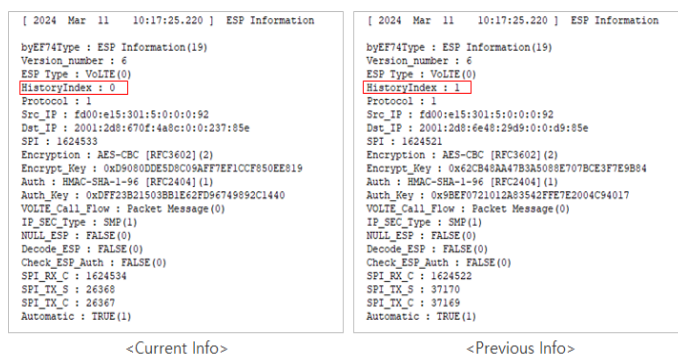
[ 2024 Mar 11 10:17:25.220 ] ESP Information

byEF74Type : ESP Information(19)
Version_number : 6
ESP Type : VoLTE(0)
HistoryIndex : 0
Protocol : 1
Src_IP : fd00:e15:301:5:0:0:0:92
Dst_IP : 2001:2d8:670f:4a8c:0:0:237:85e
SPI : 1624533
Encryption : AES-CBC [RFC3602](2)
Encrypt_Key : 0xD9080DDE5D8C09AFF7EF1CCF850EE819
Auth : HMAC-SHA-1-96 [RFC2404](1)
Auth_Key : 0xDFF23B21503BB1E62FD96749892C1440
VOLTE_Call_Flow : Packet Message(0)
IP_SEC_Type : SMP(1)
NULL_ESP : FALSE(0)
Decode_ESP : FALSE(0)
Check_ESP_Auth : FALSE(0)
SPI_RX_C : 1624534
SPI_TX_S : 26368
SPI_TX_C : 26367
Automatic : TRUE(1)

<Current Info>

[ 2024 Mar 11 10:17:25.220 ] ESP Information

byEF74Type : ESP Information(19)
Version_number : 6
ESP Type : VoLTE(0)
HistoryIndex : 1
Protocol : 1
Src_IP : fd00:e15:301:5:0:0:0:92
Dst_IP : 2001:2d8:6e48:29d9:0:0:d9:85e
SPI : 1624521
Encryption : AES-CBC [RFC3602](2)
Encrypt_Key : 0x62CB48AA47B3A5088E707BCE3F7E9B84
Auth : HMAC-SHA-1-96 [RFC2404](1)
Auth_Key : 0x9BEF0721012A83542FFE7E2004C94017
VOLTE_Call_Flow : Packet Message(0)
IP_SEC_Type : SMP(1)
NULL_ESP : FALSE(0)
Decode_ESP : FALSE(0)
Check_ESP_Auth : FALSE(0)
SPI_RX_C : 1624522
SPI_TX_S : 37170
SPI_TX_C : 37169
Automatic : TRUE(1)

<Previous Info>